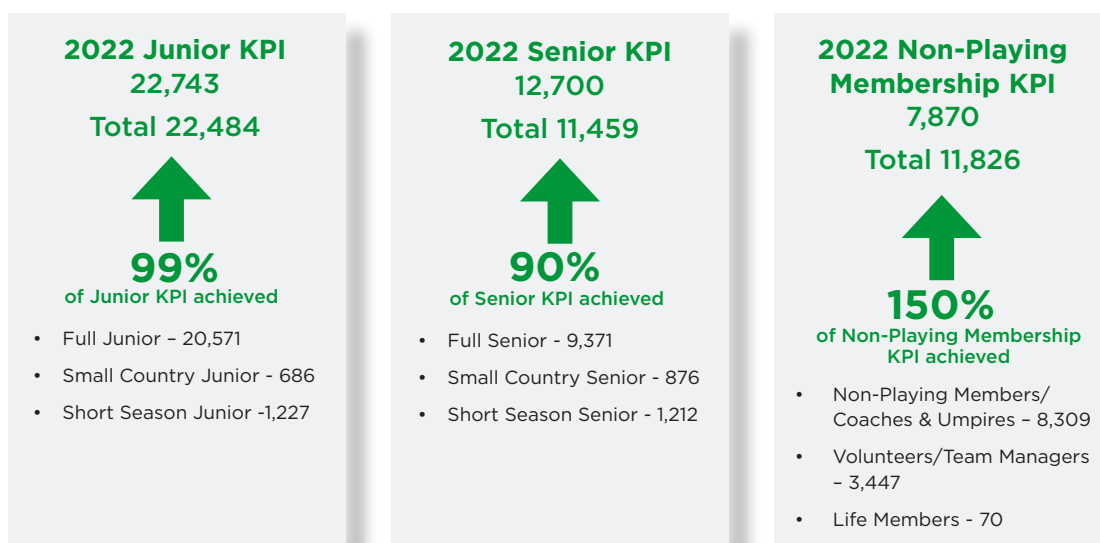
2022 Junior KPI
22,743
Total 22,484

99%
of Junior KPI achieved

- Full Junior – 20,571
- Small Country Junior - 686
- Short Season Junior -1,227

2022 Senior KPI
12,700
Total 11,459

90%
of Senior KPI achieved

- Full Senior - 9,371
- Small Country Senior - 876
- Short Season Senior - 1,212

2022 Non-Playing Membership KPI
7,870
Total 11,826

150%
of Non-Playing Membership KPI achieved

- Non-Playing Members/ Coaches & Umpires – 8,309
- Volunteers/Team Managers – 3,447
- Life Members - 70